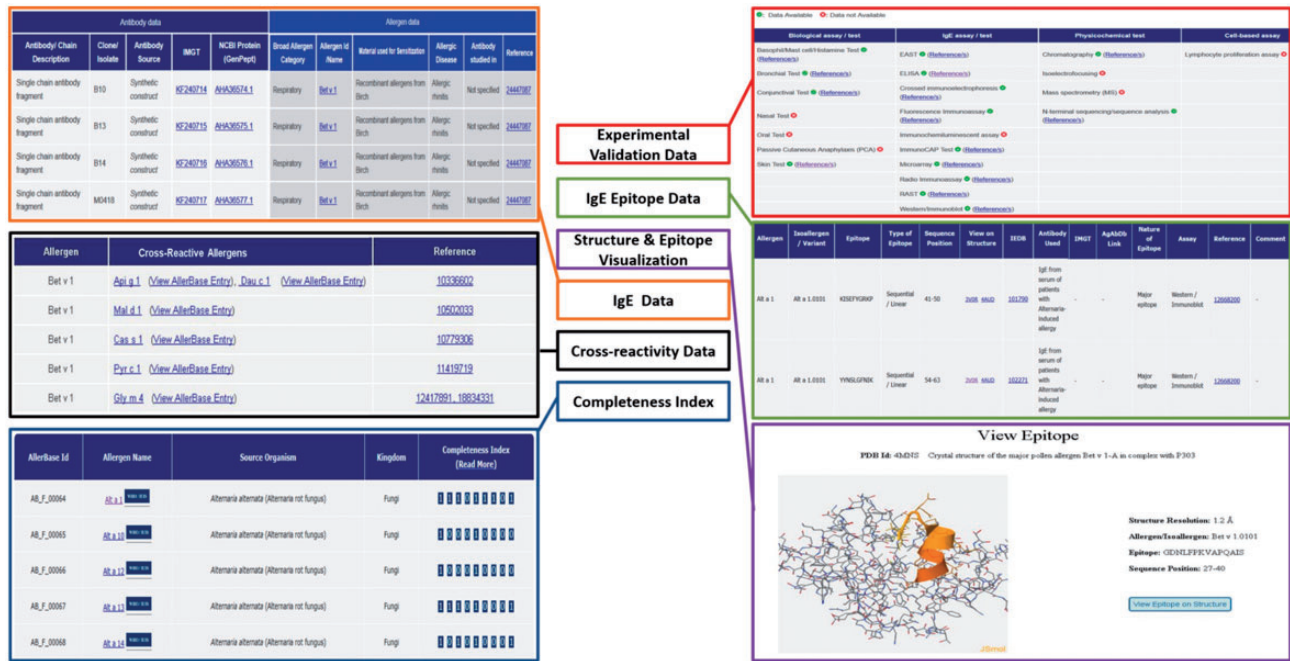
| Antibody data | | | | | Allergen data | | | | | |
|---|---|---|---|---|---|---|---|---|---|---|
| Antibody/ Chain Description | Clone/ Isolate | Antibody Source | IMGT | NCBI Protein (GenPept) | Broad Allergen Category | Allergen Id /Name | Material used for Sensitization | Allergic Disease | Antibody studied in | Reference |
| Single chain antibody fragment | B10 | Synthetic construct | KF240714 | AHA36574.1 | Respiratory | Bet v 1 | Recombinant allergens from Birch | Allergic rhinitis | Not specified | 24447087 |
| Single chain antibody fragment | B13 | Synthetic construct | KF240715 | AHA36575.1 | Respiratory | Bet v 1 | Recombinant allergens from Birch | Allergic rhinitis | Not specified | 24447087 |
| Single chain antibody fragment | B14 | Synthetic construct | KF240716 | AHA36576.1 | Respiratory | Bet v 1 | Recombinant allergens from Birch | Allergic rhinitis | Not specified | 24447087 |
| Single chain antibody fragment | M0418 | Synthetic construct | KF240717 | AHA36577.1 | Respiratory | Bet v 1 | Recombinant allergens from Birch | Allergic rhinitis | Not specified | 24447087 |

| Allergen | Cross-Reactive Allergens | Reference |
|---|---|---|
| Bet v 1 | Api g 1 (View AllerBase Entry), Dau c 1 (View AllerBase Entry) | 10336602 |
| Bet v 1 | Mal d 1 (View AllerBase Entry) | 10502033 |
| Bet v 1 | Cas s 1 (View AllerBase Entry) | 10779306 |
| Bet v 1 | Pyr c 1 (View AllerBase Entry) | 11419719 |
| Bet v 1 | Gly m 4 (View AllerBase Entry) | 12417891, 18834331 |

| AllerBase Id | Allergen Name | Source Organism | Kingdom | Completeness Index (Read More) |
|---|---|---|---|---|
| AB_F_00064 | Alt a 1 | Alternaria alternata (Alternaria rot fungus) | Fungi | |
| AB_F_00065 | Alt a 10 | Alternaria alternata (Alternaria rot fungus) | Fungi | |
| AB_F_00066 | Alt a 12 | Alternaria alternata (Alternaria rot fungus) | Fungi | |
| AB_F_00067 | Alt a 13 | Alternaria alternata (Alternaria rot fungus) | Fungi | |
| AB_F_00068 | Alt a 14 | Alternaria alternata (Alternaria rot fungus) | Fungi | |

Experimental Validation Data

IgE Epitope Data

Structure & Epitope Visualization

IgE Data

Cross-reactivity Data

Completeness Index

Data Available  Data not Available

| Biological assay / test | IgE assay / test | Physicochemical test | Cell-based assay |
|---|---|---|---|
| Basophil/Mast cell/Histamine Test (Reference/s) | EAST (Reference/s) | Chromatography (Reference/s) | Lymphocyte proliferation assay |
| Bronchial Test (Reference/s) | ELISA (Reference/s) | Isoelectrofocusing | |
| Conjunctival Test (Reference/s) | Crossed immunoelectrophoresis (Reference/s) | Mass spectrometry (MS) | |
| Nasal Test | Fluorescence Immunoassay (Reference/s) | N-terminal sequencing/sequence analysis (Reference/s) | |
| Oral Test | Immunochemiluminescent assay | | |
| Passive Cutaneous Anaphylaxis (PCA) | ImmunoCAP Test (Reference/s) | | |
| Skin Test (Reference/s) | Microarray (Reference/s) | | |
| | Radio Immunoassay (Reference/s) | | |
| | RAST (Reference/s) | | |
| | Western/Immunoblot (Reference/s) | | |

| Allergen | Isoallergen / Variant | Epitope | Type of Epitope | Sequence Position | View on Structure | IEDB | Antibody Used | IMGT | AgAbDb Link | Nature of Epitope | Assay | Reference | Comment |
|---|---|---|---|---|---|---|---|---|---|---|---|---|---|
| Alt a 1 | Alt a 1.0101 | KISEFYGRKP | Sequential / Linear | 41-50 | 3v0r 4AUD | 101799 | IgE from serum of patients with Alternaria-induced allergy | - | - | Major epitope | Western / Immunoblot | 12668200 | - |
| Alt a 1 | Alt a 1.0101 | YYNSLGFNIK | Sequential / Linear | 54-63 | 3v0r 4AUD | 102271 | IgE from serum of patients with Alternaria-induced allergy | - | - | Major epitope | Western / Immunoblot | 12668200 | - |

View Epitope

PDB Id: 4MNS Crystal structure of the major pollen allergen Bet v 1-A in complex with P303

Structure Resolution: 1.2 Å
Allergen/Isoallergen: Bet v 1.0101
Epitope: GDNLFPKVAPQAIS
Sequence Position: 27-40

View Epitope on Structure

JSmol